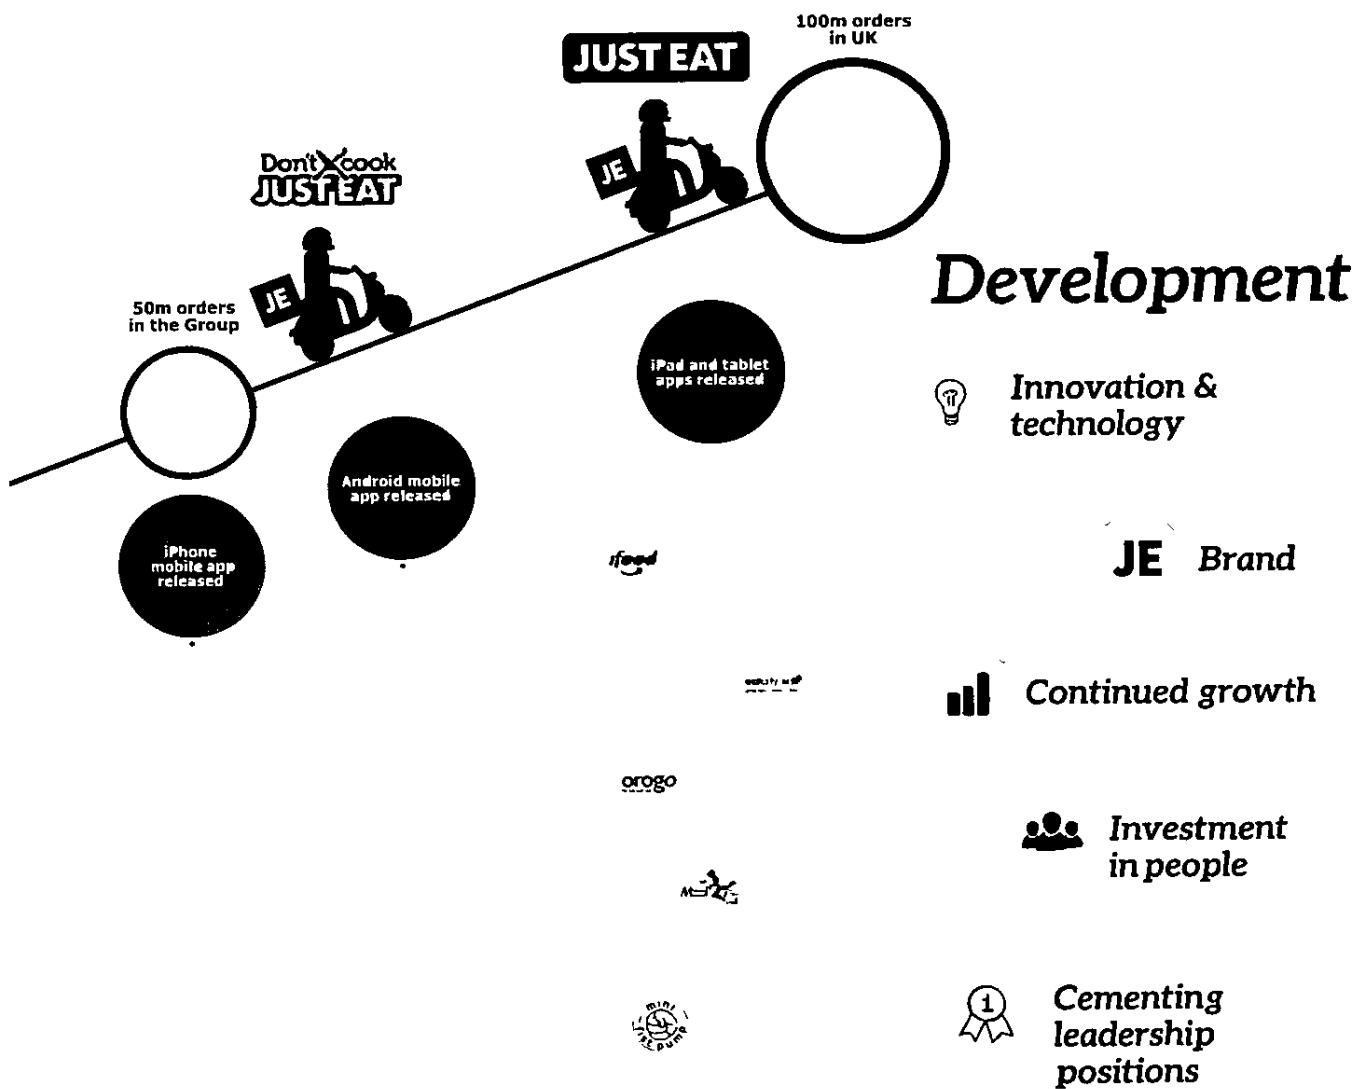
100m orders in UK

JUST EAT

JE

Don't cook JUST EAT

JE

50m orders in the Group

iPad and tablet apps released

Android mobile app released

iPhone mobile app released

ifood

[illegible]

orogo

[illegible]

mini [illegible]

Development

Innovation & technology

JE Brand

Continued growth

Investment in people

Cementing leadership positions